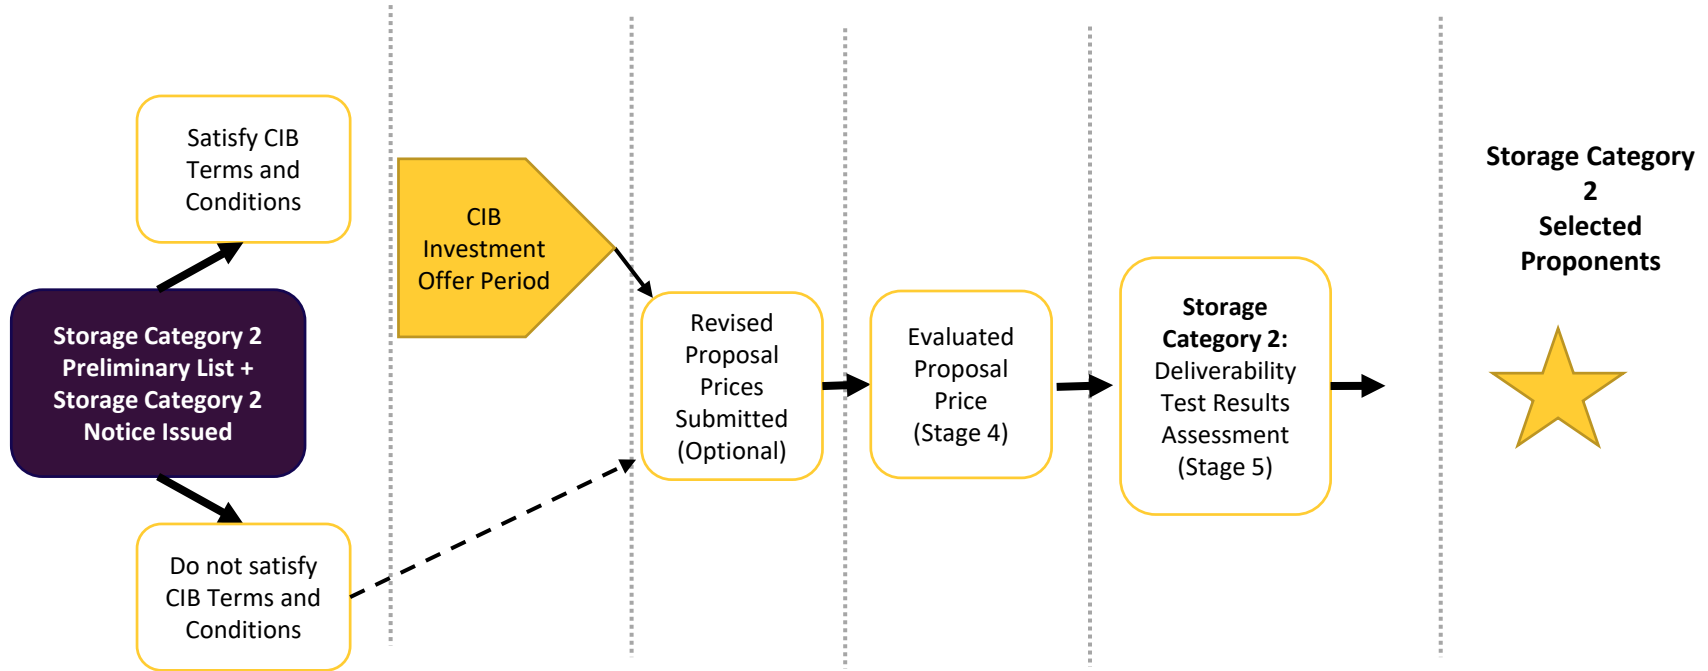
Satisfy CIB Terms and Conditions

Storage Category 2 Preliminary List + Storage Category 2 Notice Issued

Do not satisfy CIB Terms and Conditions

CIB Investment Offer Period

Revised Proposal Prices Submitted (Optional)

Evaluated Proposal Price (Stage 4)

**Storage Category 2:** Deliverability Test Results Assessment (Stage 5)

**Storage Category 2 Selected Proponents**